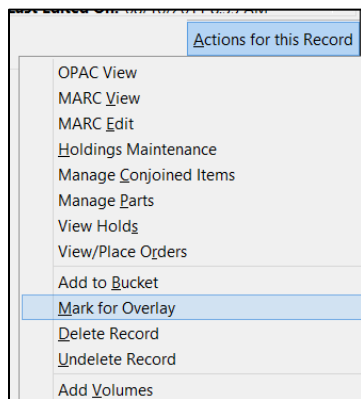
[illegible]

Actions for this Record

OPAC View
MARC View
MARC Edit
Holdings Maintenance
Manage Conjoined Items
Manage Parts
View Holds
View/Place Orders

Add to Bucket
Mark for Overlay
Delete Record
Undelete Record

Add Volumes